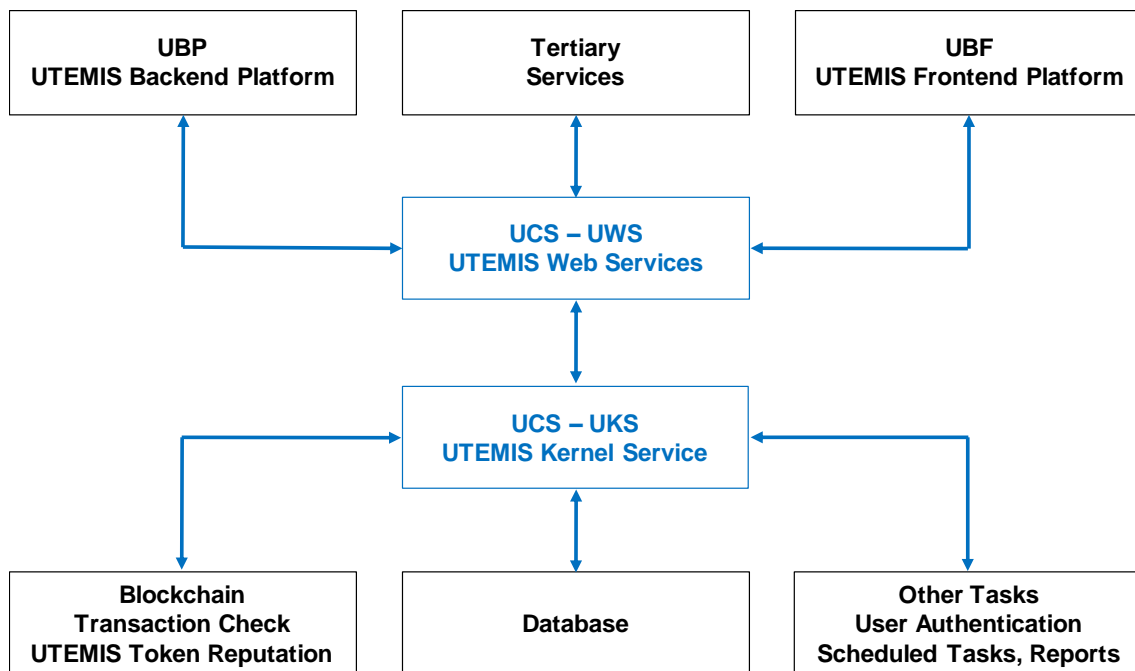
UBP
UTEMIS Backend Platform

Tertiary
Services

UBF
UTEMIS Frontend Platform

UCS – UWS
UTEMIS Web Services

UCS – UKS
UTEMIS Kernel Service

Blockchain
Transaction Check
UTEMIS Token Reputation

Database

Other Tasks
User Authentication
Scheduled Tasks, Reports